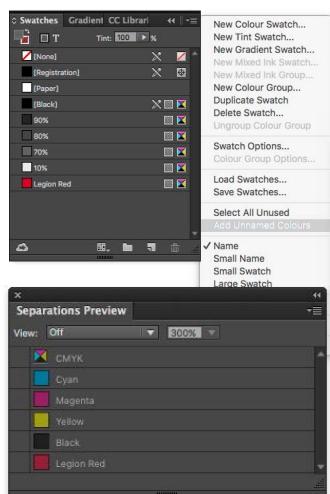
Swatches Gradient CC Librari

T Tint: 100 ▶ %

[None]

[Registration]

[Paper]

[Black]

90%

80%

70%

10%

Legion Red

New Colour Swatch...
New Tint Swatch...
New Gradient Swatch...
New Mixed Ink Swatch...
New Mixed Ink Group...
New Colour Group...
Duplicate Swatch
Delete Swatch...
Ungroup Colour Group

Swatch Options...
Colour Group Options...

Load Swatches...
Save Swatches...

Select All Unused
Add Unnamed Colours

✓ Name
Small Name
Small Swatch
Large Swatch

Separations Preview

View: Off 300%

CMYK

Cyan

Magenta

Yellow

Black

Legion Red